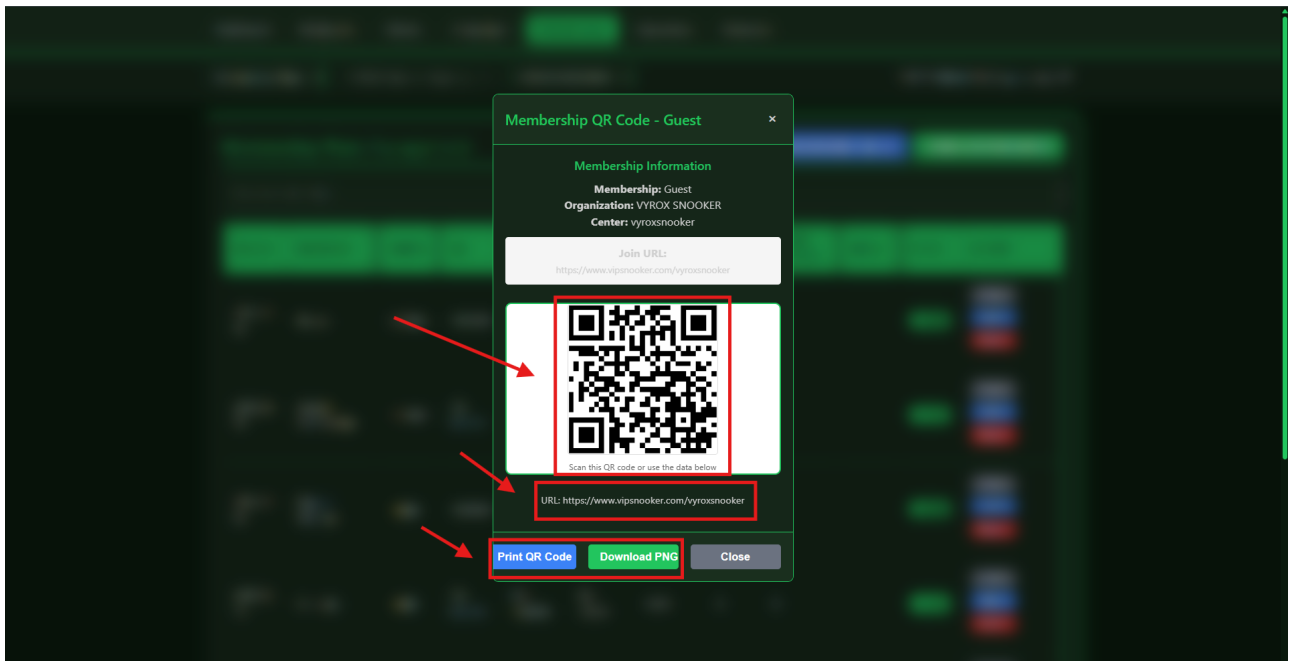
Membership QR Code - Guest
×

Membership Information

Membership: Guest
Organization: VYROX SNOOKER
Center: vyroxsnooker

Join URL:
https://www.vipsnooker.com/vyroxsnooker

Scan this QR code or use the data below

URL: https://www.vipsnooker.com/vyroxsnooker

Print QR Code
Download PNG
Close